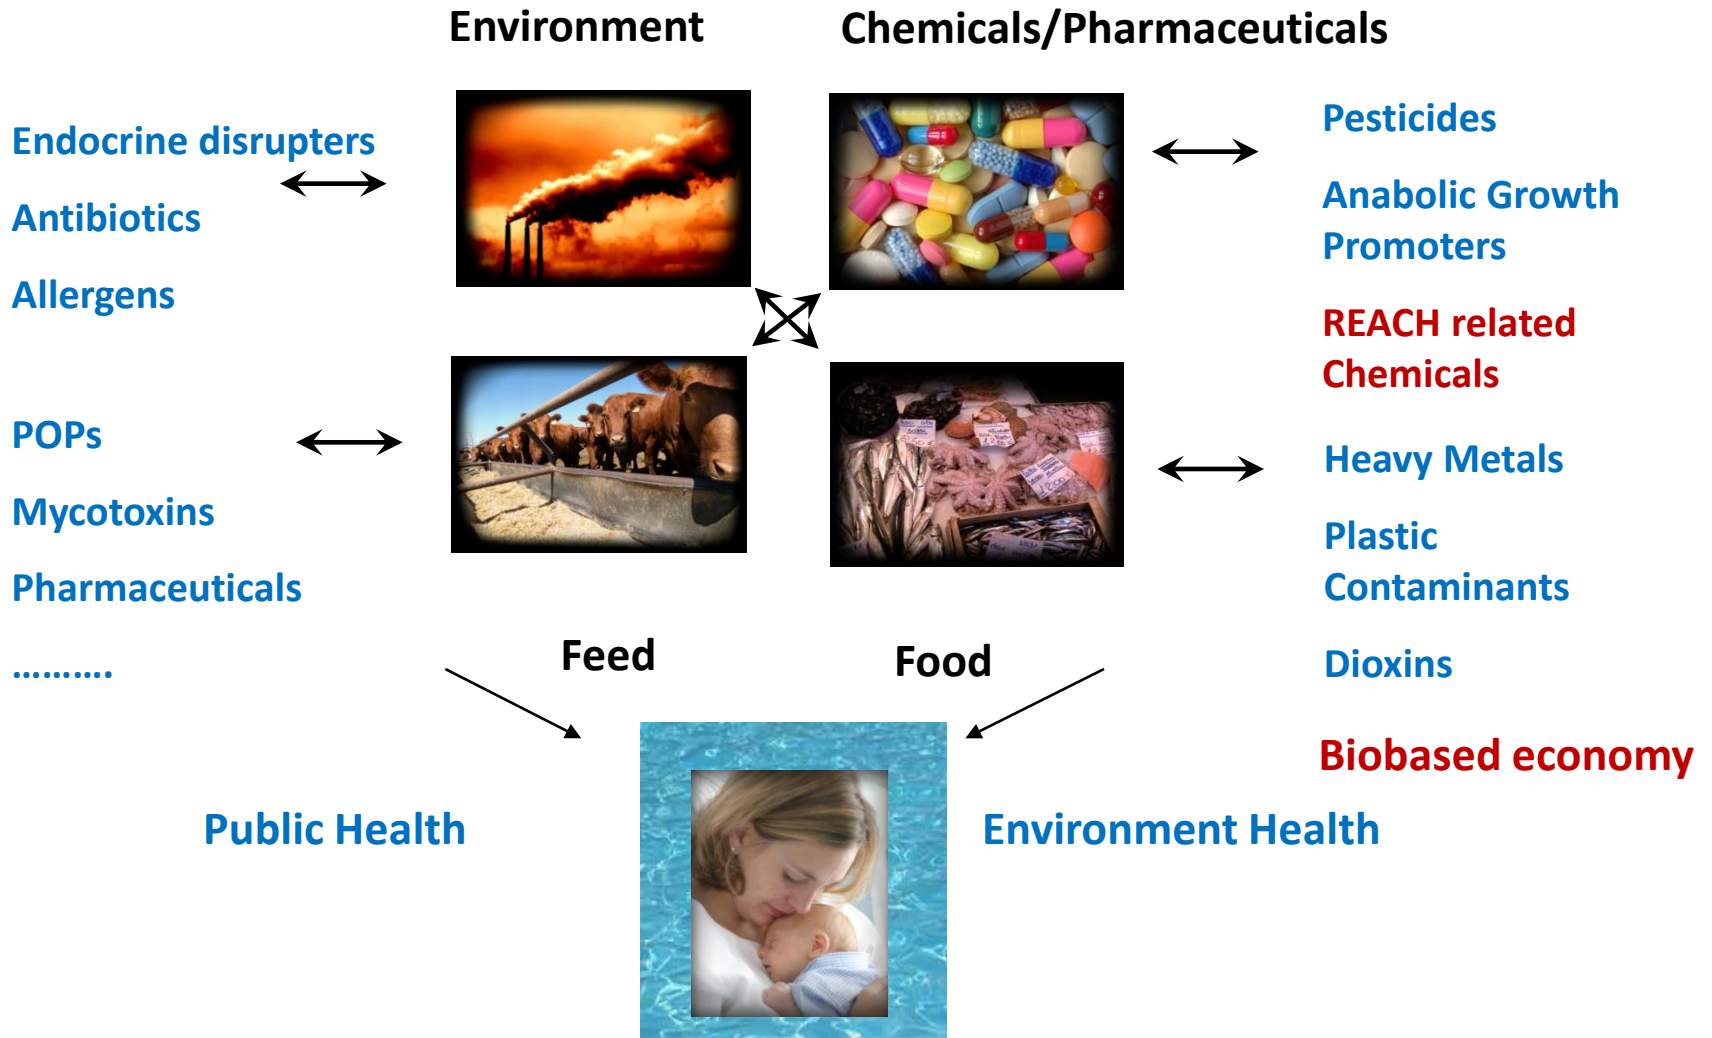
Environment

Chemicals/Pharmaceuticals

Endocrine disrupters

Antibiotics

Allergens

POPs

Mycotoxins

Pharmaceuticals

……….

Pesticides

Anabolic Growth Promoters

REACH related Chemicals

Heavy Metals

Plastic Contaminants

Dioxins

Feed

Food

Biobased economy

Public Health

Environment Health